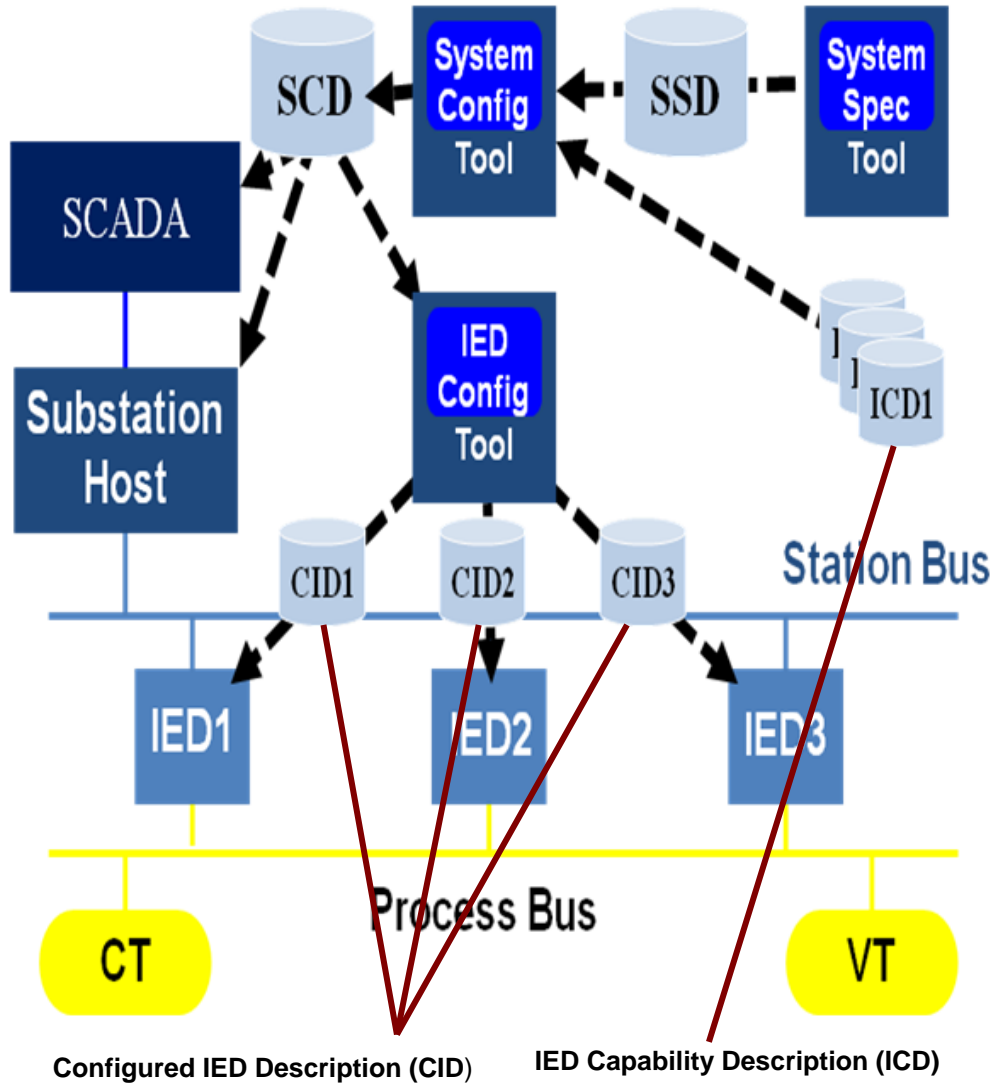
SCD

System Config Tool

SSD

System Spec Tool

SCADA

IED Config Tool

ICD1

Substation Host

CID1

CID2

CID3

Station Bus

IED1

IED2

IED3

Process Bus

CT

VT

Configured IED Description (CID)

IED Capability Description (ICD)